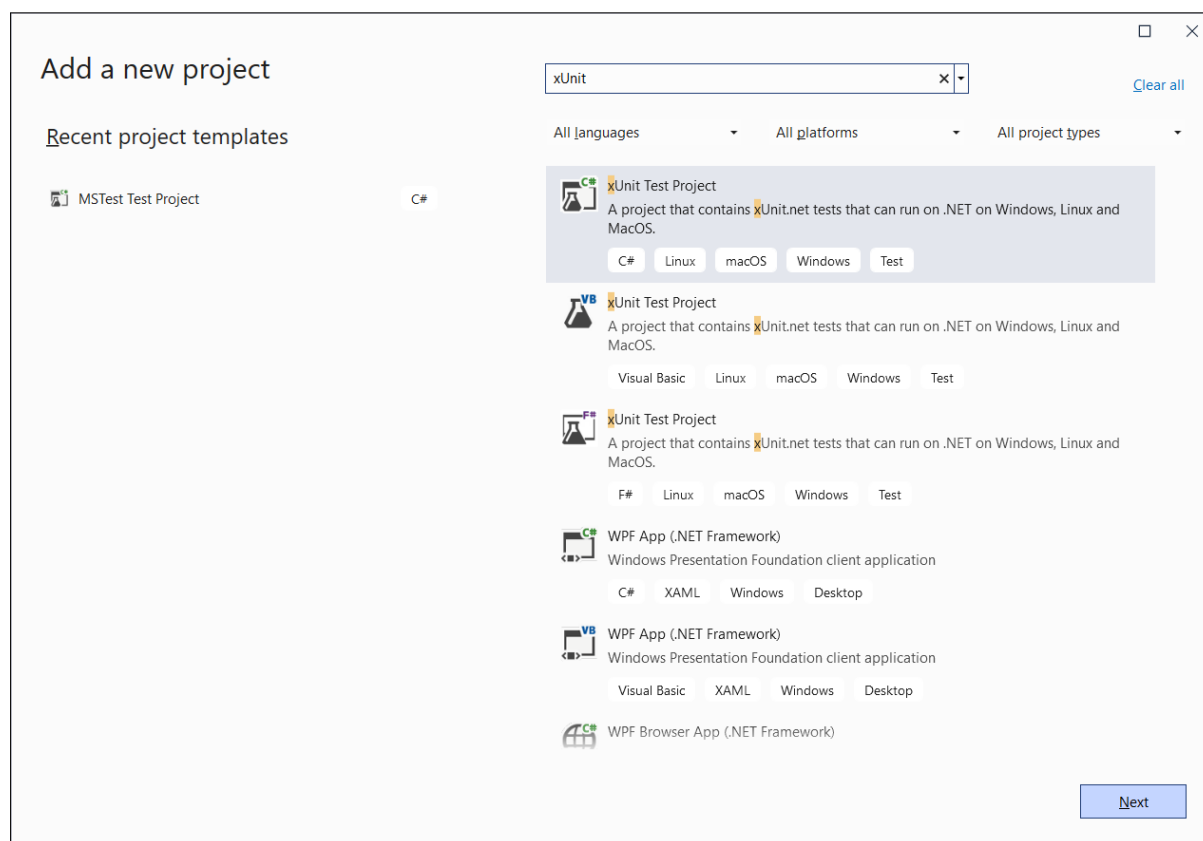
Add a new project

Recent project templates

MSTest Test Project C#

xUnit

Clear all

All languages

All platforms

All project types

xUnit Test Project
A project that contains xUnit.net tests that can run on .NET on Windows, Linux and MacOS.
C# Linux macOS Windows Test

xUnit Test Project
A project that contains xUnit.net tests that can run on .NET on Windows, Linux and MacOS.
Visual Basic Linux macOS Windows Test

xUnit Test Project
A project that contains xUnit.net tests that can run on .NET on Windows, Linux and MacOS.
F# Linux macOS Windows Test

WPF App (.NET Framework)
Windows Presentation Foundation client application
C# XAML Windows Desktop

WPF App (.NET Framework)
Windows Presentation Foundation client application
Visual Basic XAML Windows Desktop

WPF Browser App (.NET Framework)

Next